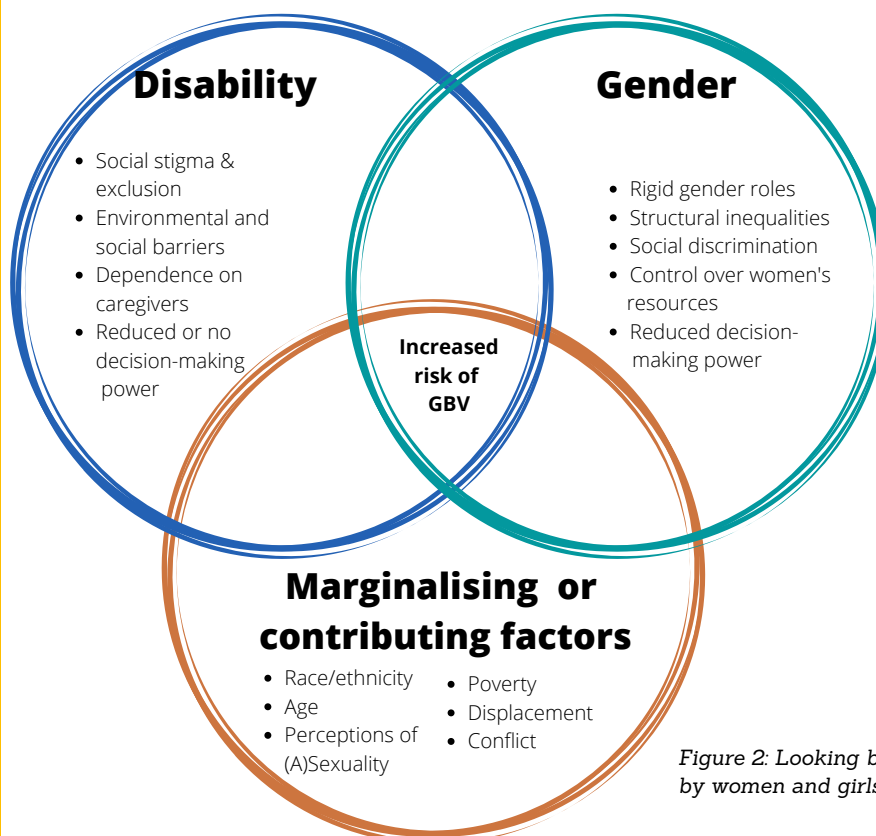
Disability

- Social stigma & exclusion
- Environmental and social barriers
- Dependence on caregivers
- Reduced or no decision-making power

Gender

- Rigid gender roles
- Structural inequalities
- Social discrimination
- Control over women's resources
- Reduced decision-making power

Increased risk of GBV

Marginalising or contributing factors

- Race/ethnicity
- Age
- Perceptions of (A)Sexuality
- Poverty
- Displacement
- Conflict

Figure 2: Looking b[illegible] by women and girls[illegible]